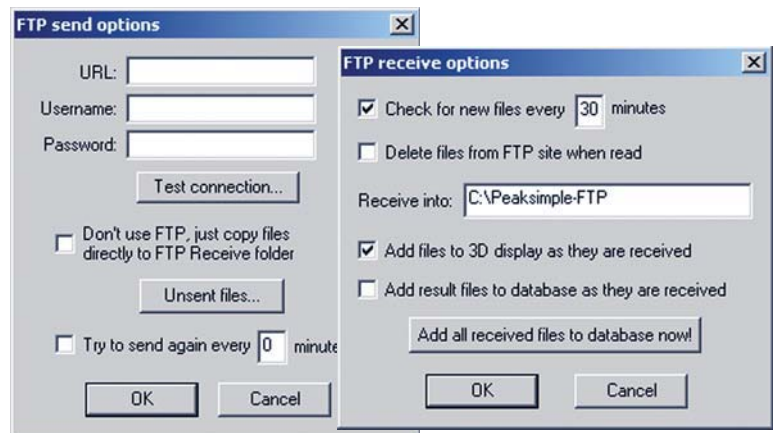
FTP send options

URL:

Username:

Password:

Test connection...

Don't use FTP, just copy files directly to FTP Receive folder

Unsent files...

Try to send again every 0 minute

OK

Cancel

FTP receive options

Check for new files every 30 minutes

Delete files from FTP site when read

Receive into: C:\Peaksimple-FTP

Add files to 3D display as they are received

Add result files to database as they are received

Add all received files to database now!

OK

Cancel